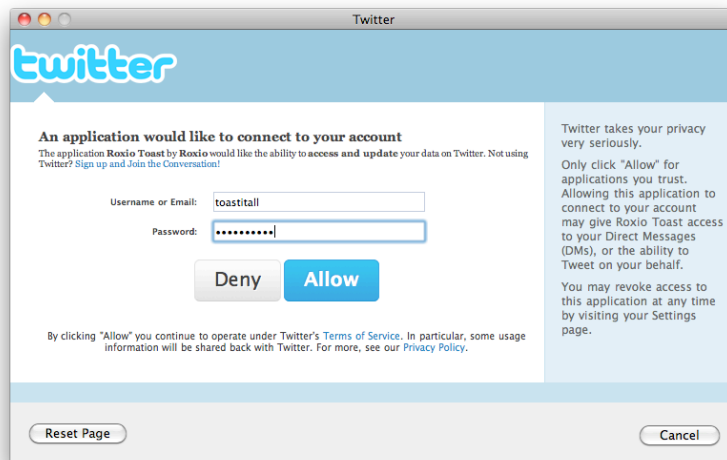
Twitter

twitter

An application would like to connect to your account

The application Roxio Toast by Roxio would like the ability to access and update your data on Twitter. Not using Twitter? Sign up and Join the Conversation!

Username or Email: toastitall

Password: ••••••••••

Deny

Allow

By clicking "Allow" you continue to operate under Twitter's Terms of Service. In particular, some usage information will be shared back with Twitter. For more, see our Privacy Policy.

Twitter takes your privacy very seriously.

Only click "Allow" for applications you trust. Allowing this application to connect to your account may give Roxio Toast access to your Direct Messages (DMs), or the ability to Tweet on your behalf.

You may revoke access to this application at any time by visiting your Settings page.

Reset Page

Cancel